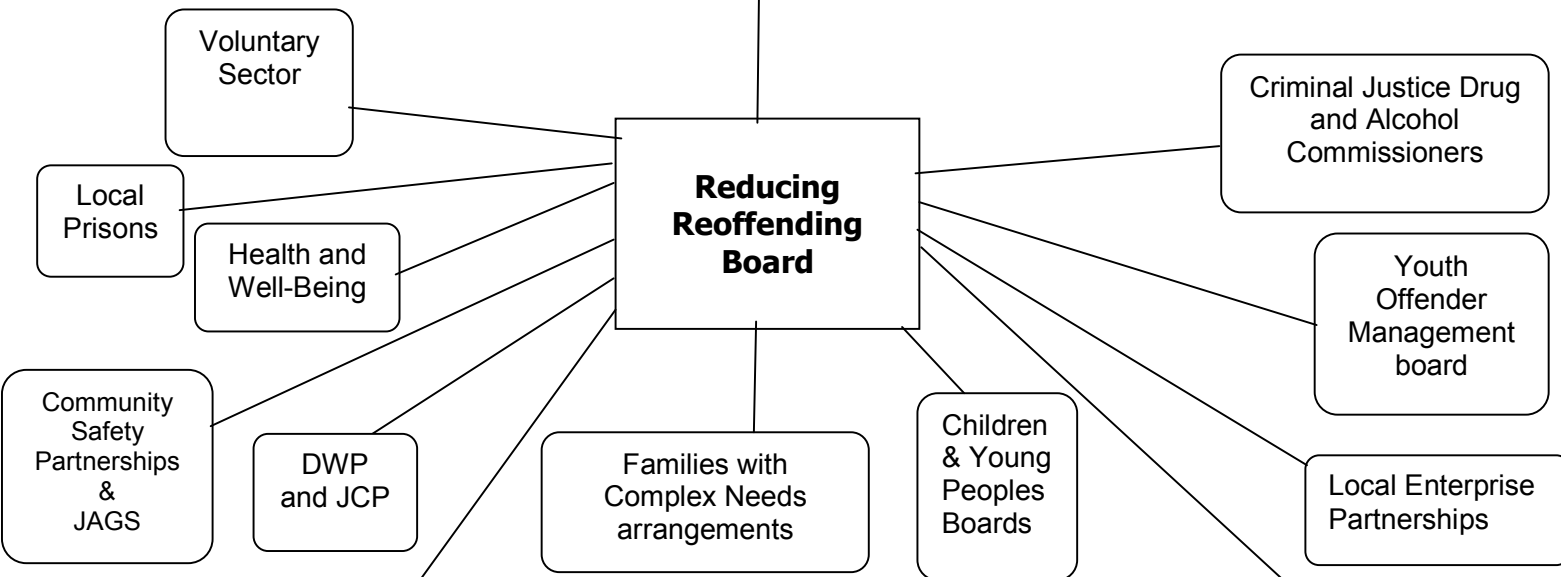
Voluntary Sector

Criminal Justice Drug and Alcohol Commissioners

Local Prisons

Health and Well-Being

Reducing Reoffending Board

Youth Offender Management board

Community Safety Partnerships & JAGS

DWP and JCP

Families with Complex Needs arrangements

Children & Young Peoples Boards

Local Enterprise Partnerships